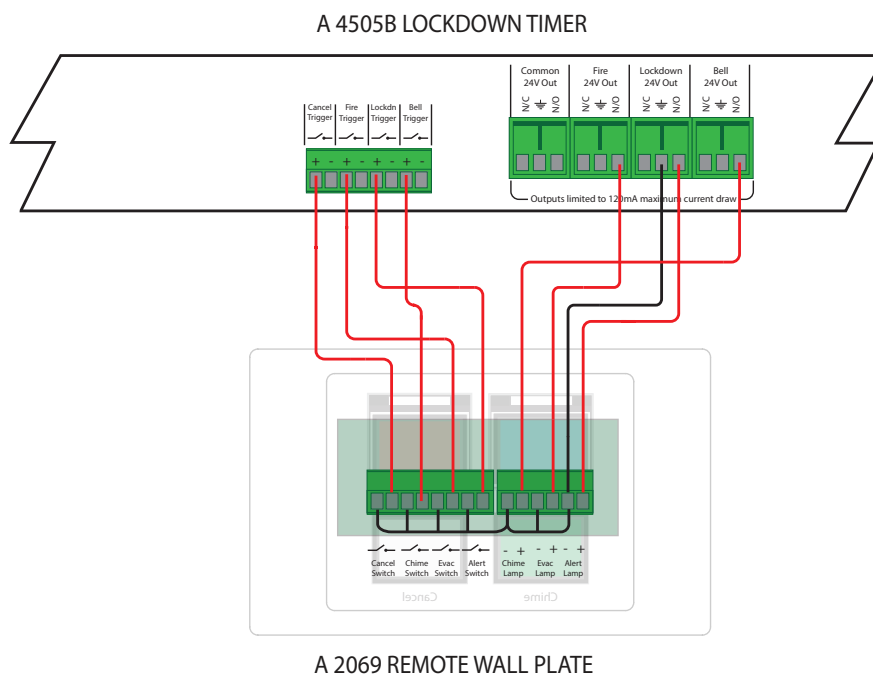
A 4505B LOCKDOWN TIMER

Cancel Trigger
Fire Trigger
Lockdn Trigger
Bell Trigger

+ - + - + - + -

Common 24V Out
N/C ⏚ N/O

Fire 24V Out
N/C ⏚ N/O

Lockdown 24V Out
N/C ⏚ N/O

Bell 24V Out
N/C ⏚ N/O

Outputs limited to 120mA maximum current draw

Cancel Switch
Chime Switch
Evac Switch
Alert Switch

- + - + - +
Chime Lamp
Evac Lamp
Alert Lamp

Cancel
Chime

A 2069 REMOTE WALL PLATE